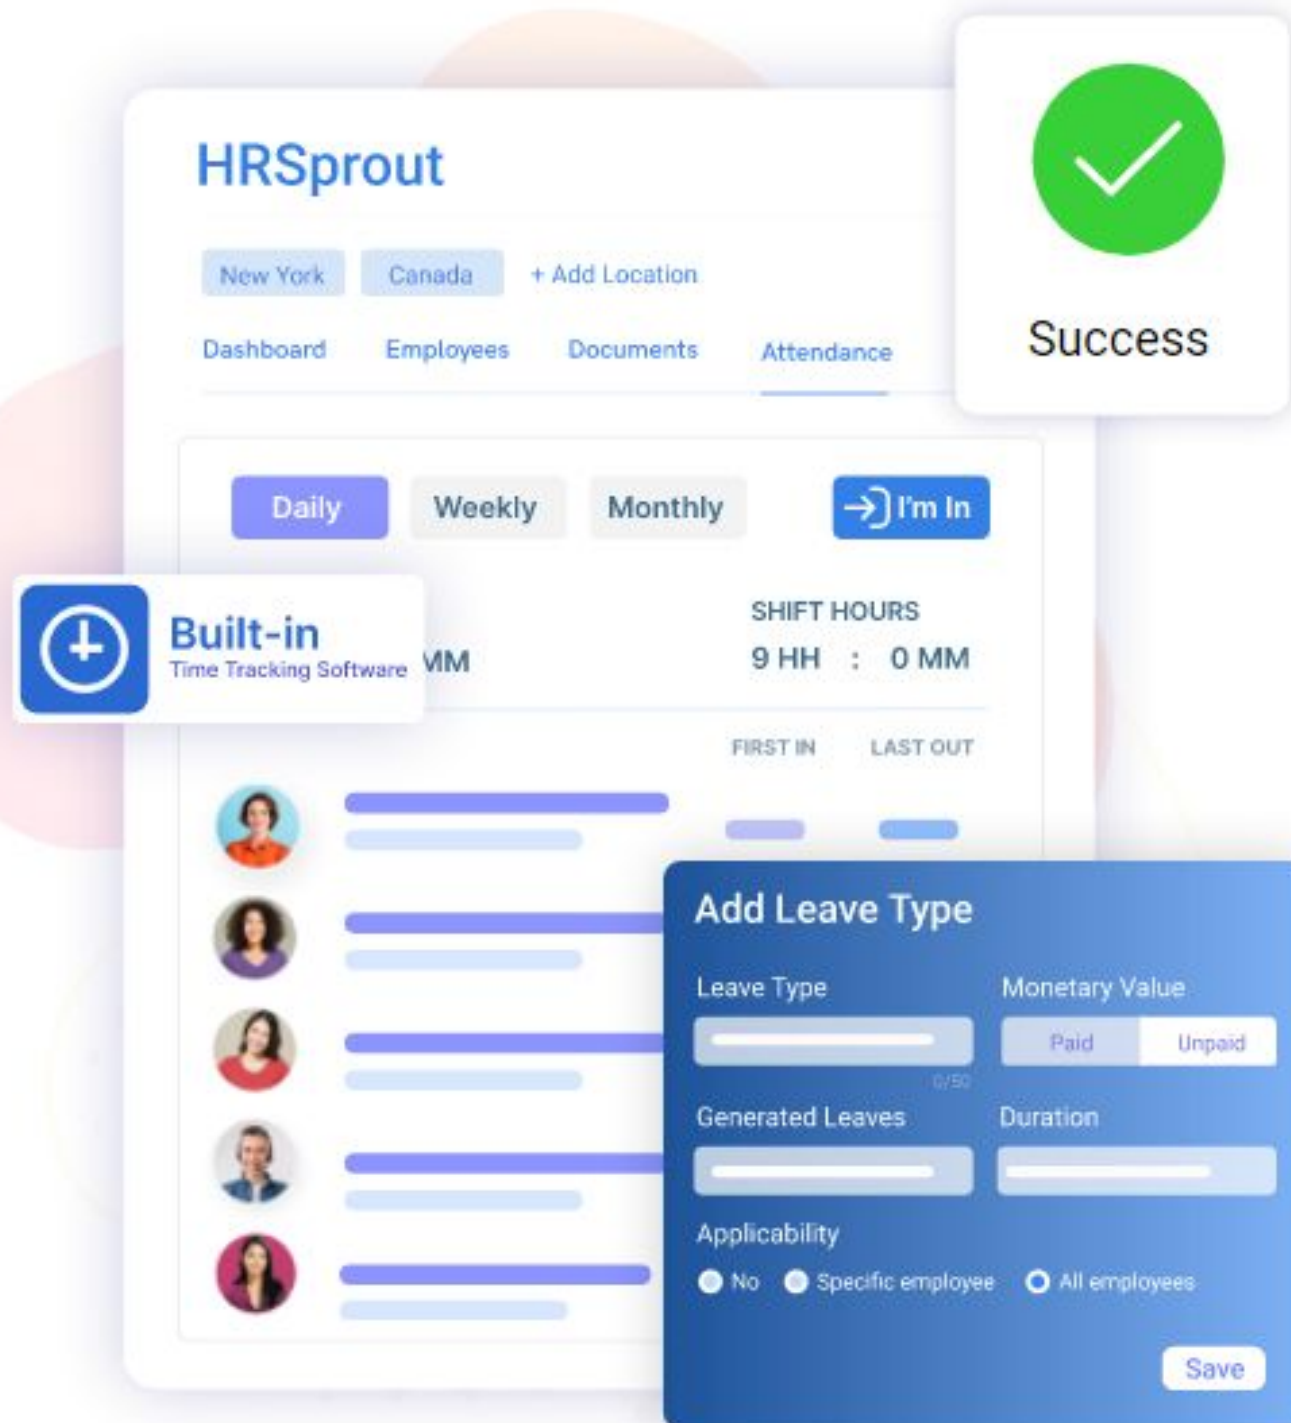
HRSprout

New York Canada + Add Location

Dashboard Employees Documents Attendance

Success

Daily Weekly Monthly I'm In

Built-in
Time Tracking Software

MM

SHIFT HOURS
9 HH : 0 MM

FIRST IN LAST OUT

Add Leave Type

Leave Type
0/50

Monetary Value
Paid Unpaid

Generated Leaves

Duration

Applicability
No Specific employee All employees

Save